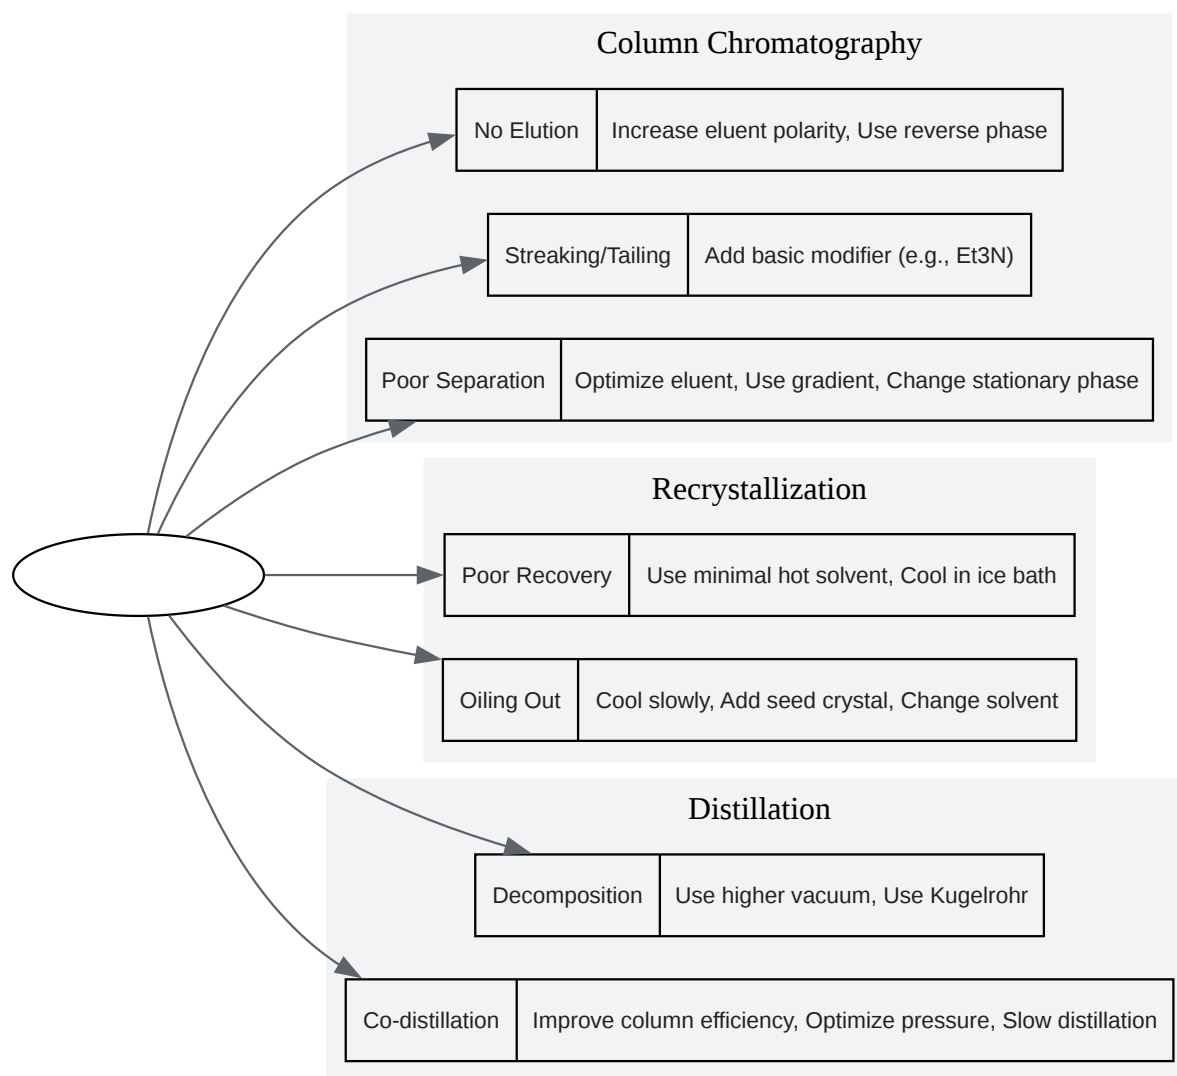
Column Chromatography

| No Elution | Increase eluent polarity, Use reverse phase |
|---|---|

| Streaking/Tailing | Add basic modifier (e.g., Et3N) |
|---|---|

| Poor Separation | Optimize eluent, Use gradient, Change stationary phase |
|---|---|

Recrystallization

| Poor Recovery | Use minimal hot solvent, Cool in ice bath |
|---|---|

| Oiling Out | Cool slowly, Add seed crystal, Change solvent |
|---|---|

Distillation

| Decomposition | Use higher vacuum, Use Kugelrohr |
|---|---|

| Co-distillation | Improve column efficiency, Optimize pressure, Slow distillation |
|---|---|